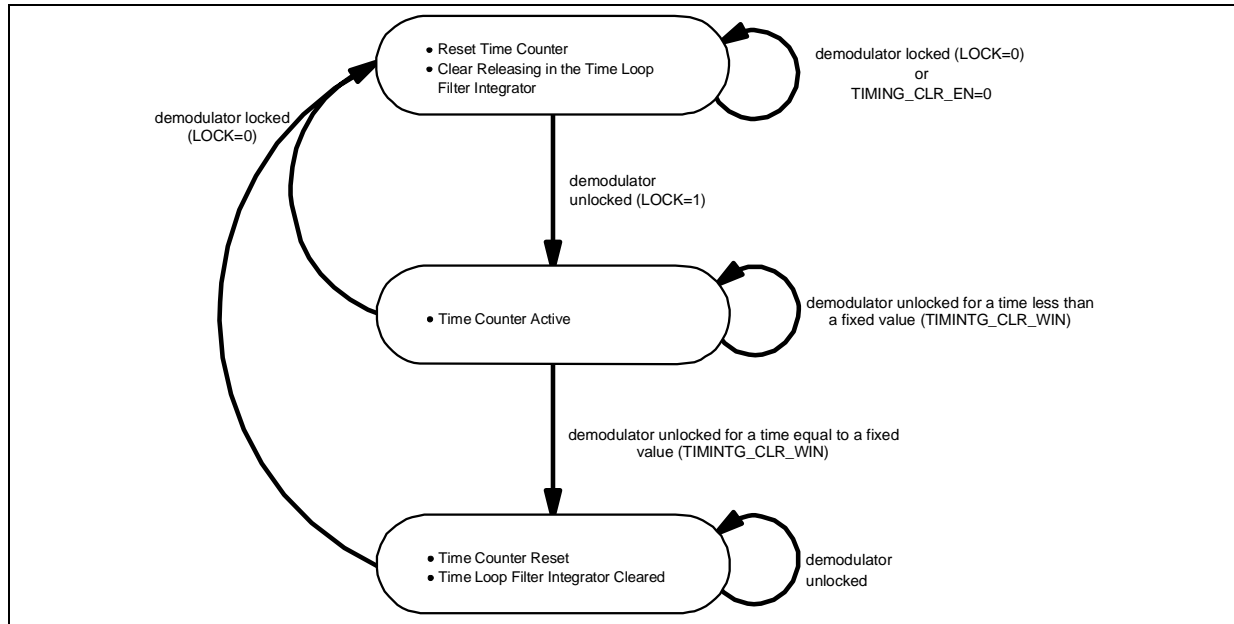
• Reset Time Counter
• Clear Releasing in the Time Loop Filter Integrator

demodulator locked (LOCK=0)
or
TIMING_CLR_EN=0

demodulator locked (LOCK=0)

demodulator unlocked (LOCK=1)

• Time Counter Active

demodulator unlocked for a time less than a fixed value (TIMINTG_CLR_WIN)

demodulator unlocked for a time equal to a fixed value (TIMINTG_CLR_WIN)

• Time Counter Reset
• Time Loop Filter Integrator Cleared

demodulator unlocked